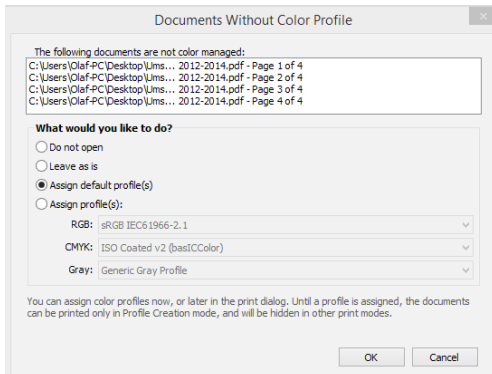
Documents Without Color Profile

The following documents are not color managed:
C:\Users\Olaf-PC\Desktop\Ums... 2012-2014.pdf - Page 1 of 4
C:\Users\Olaf-PC\Desktop\Ums... 2012-2014.pdf - Page 2 of 4
C:\Users\Olaf-PC\Desktop\Ums... 2012-2014.pdf - Page 3 of 4
C:\Users\Olaf-PC\Desktop\Ums... 2012-2014.pdf - Page 4 of 4

What would you like to do?
Do not open
Leave as is
Assign default profile(s)
Assign profile(s):
RGB: sRGB IEC61966-2.1
CMYK: ISO Coated v2 (basICColor)
Gray: Generic Gray Profile

You can assign color profiles now, or later in the print dialog. Until a profile is assigned, the documents can be printed only in Profile Creation mode, and will be hidden in other print modes.

OK
Cancel